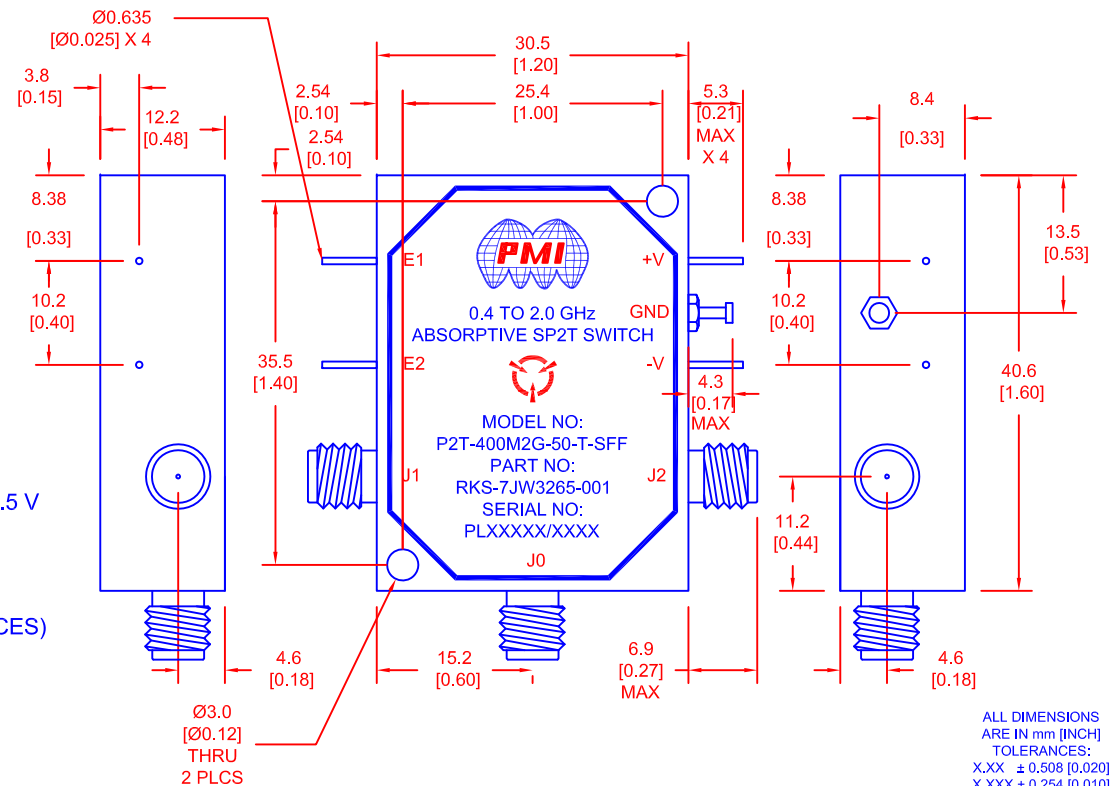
Ø0.635
[Ø0.025] X 4

3.8
[0.15]

12.2
[0.48]

8.38

[0.33]

10.2
[0.40]

2.54
[0.10]

2.54
[0.10]

30.5
[1.20]

25.4
[1.00]

5.3
[0.21]
MAX
X 4

8.4

[0.33]

8.38

[0.33]

10.2
[0.40]

13.5
[0.53]

40.6
[1.60]

35.5
[1.40]

E1
E2

PMI

0.4 TO 2.0 GHz
ABSORPTIVE SP2T SWITCH

+V
GND
-V

4.3
[0.17]
MAX

MODEL NO:
P2T-400M2G-50-T-SFF
PART NO:
RKS-7JW3265-001
SERIAL NO:
PLXXXXX/XXXX

J1
J2
J0

11.2
[0.44]

.5 V

CES)

4.6
[0.18]

15.2
[0.60]

6.9
[0.27]
MAX

4.6
[0.18]

Ø3.0
[Ø0.12]
THRU
2 PLCS

ALL DIMENSIONS
ARE IN mm [INCH]
TOLERANCES:
X.XX ± 0.508 [0.020]
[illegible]